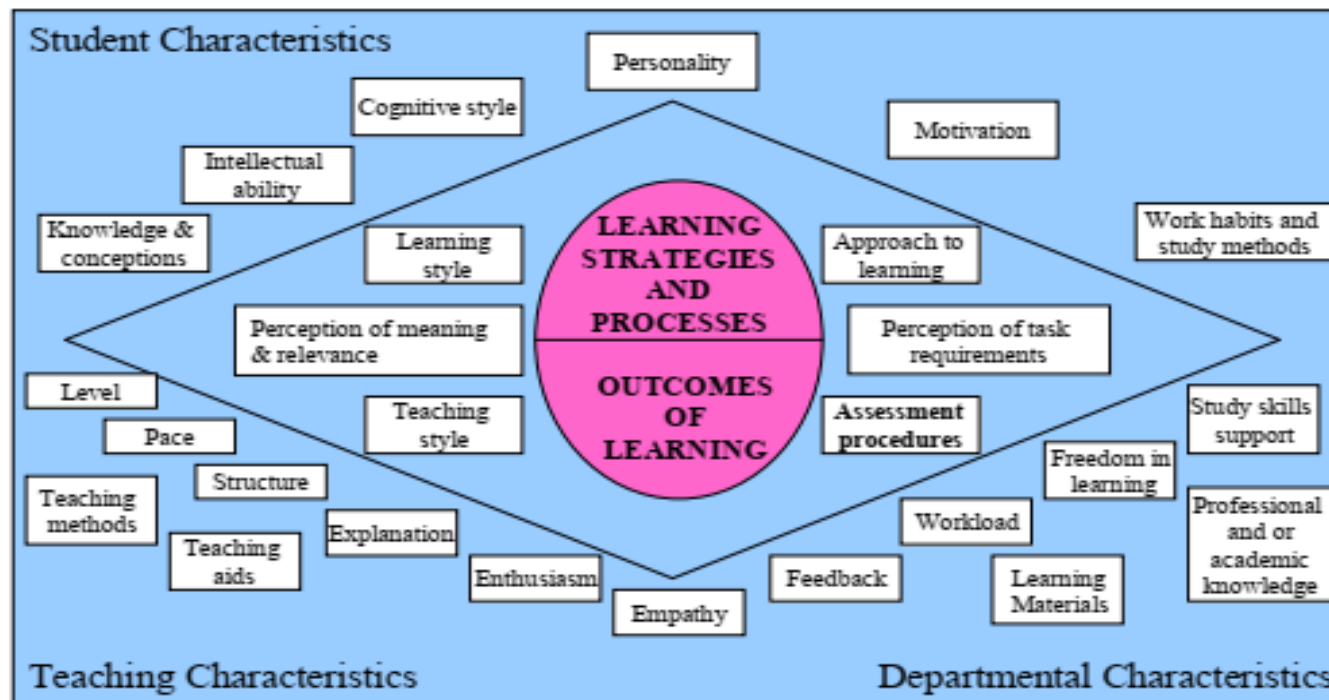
Student Characteristics

Personality

Cognitive style

Motivation

Intellectual ability

Knowledge & conceptions

Work habits and study methods

Learning style

LEARNING STRATEGIES AND PROCESSES

Approach to learning

Perception of meaning & relevance

Perception of task requirements

OUTCOMES OF LEARNING

Level

Pace

Teaching style

Assessment procedures

Study skills support

Freedom in learning

Structure

Teaching methods

Professional and or academic knowledge

Workload

Explanation

Teaching aids

Enthusiasm

Feedback

Learning Materials

Empathy

Teaching Characteristics

Departmental Characteristics